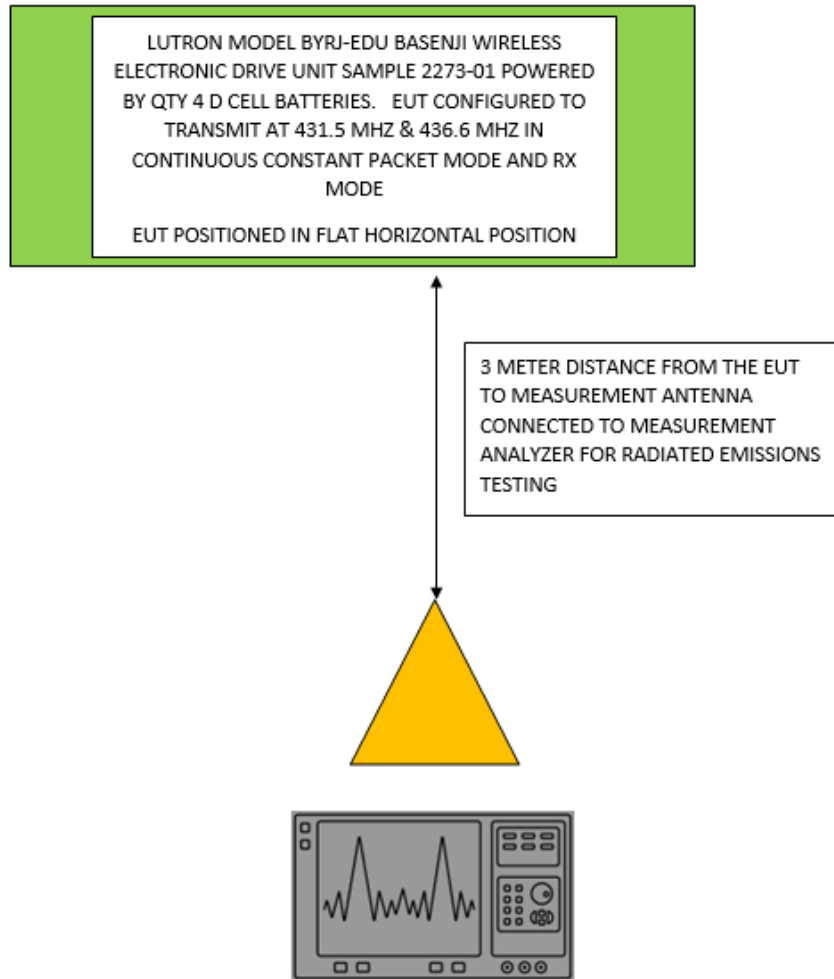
LUTRON MODEL BYRJ-EDU BASENJI WIRELESS ELECTRONIC DRIVE UNIT SAMPLE 2273-01 POWERED BY QTY 4 D CELL BATTERIES. EUT CONFIGURED TO TRANSMIT AT 431.5 MHZ & 436.6 MHZ IN CONTINUOUS CONSTANT PACKET MODE AND RX MODE

EUT POSITIONED IN FLAT HORIZONTAL POSITION

3 METER DISTANCE FROM THE EUT TO MEASUREMENT ANTENNA CONNECTED TO MEASUREMENT ANALYZER FOR RADIATED EMISSIONS TESTING